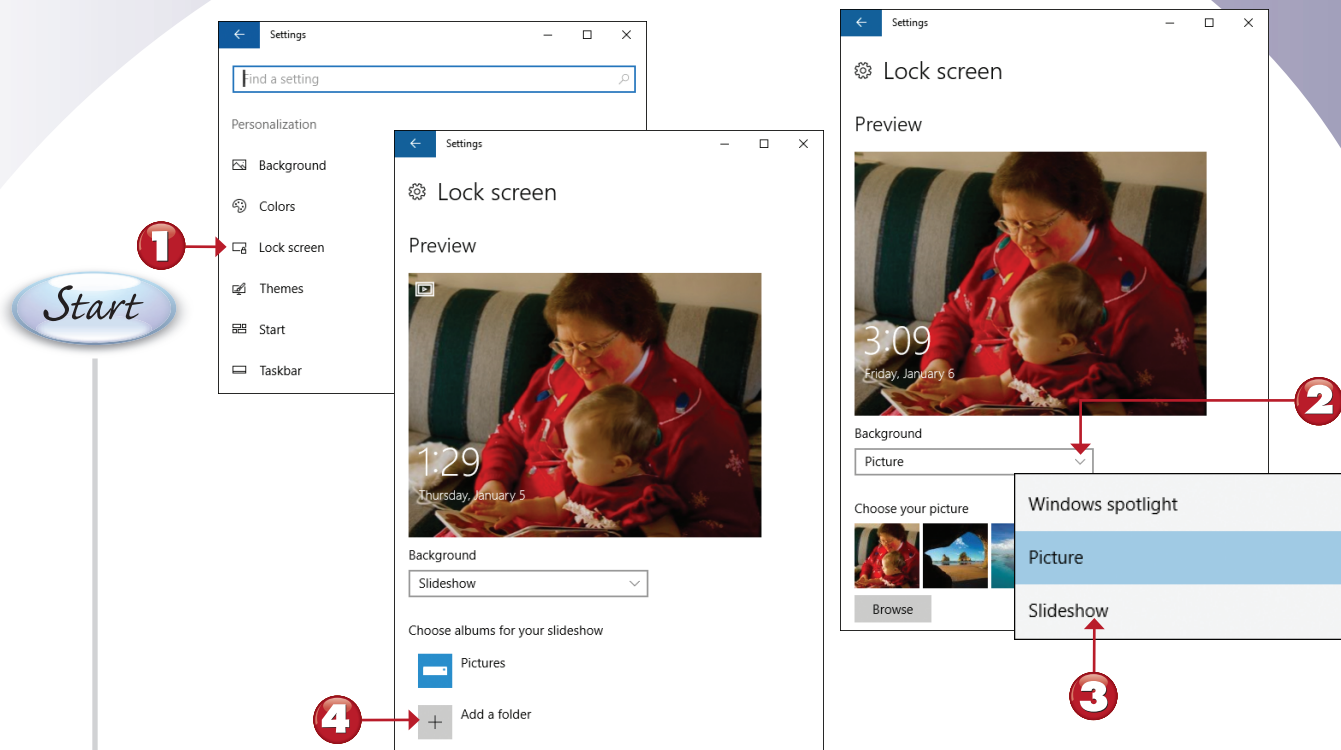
Start

Settings

Find a setting

Personalization

Background

Colors

1

Lock screen

Themes

Start

Taskbar

Settings

Lock screen

Preview

1:29

Thursday, January 5

Background

Slideshow

Choose albums for your slideshow

Pictures

4

Add a folder

Settings

Lock screen

Preview

3:09

Friday, January 6

2

Background

Picture

Choose your picture

Browse

Windows spotlight

Picture

Slideshow

3